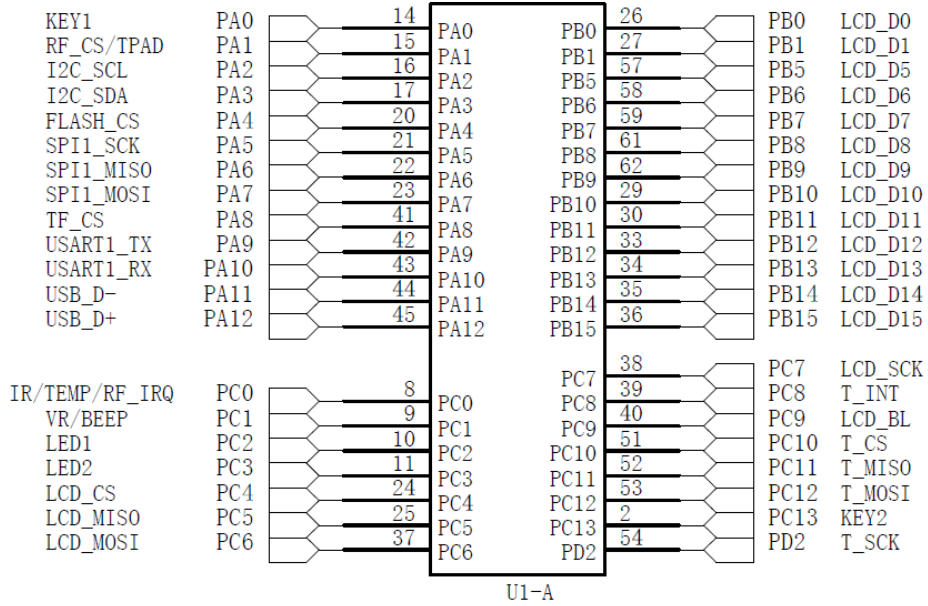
KEY1 PA0 14 PA0
RF_CS/TPAD PA1 15 PA1
I2C_SCL PA2 16 PA2
I2C_SDA PA3 17 PA3
FLASH_CS PA4 20 PA4
SPI1_SCK PA5 21 PA5
SPI1_MISO PA6 22 PA6
SPI1_MOSI PA7 23 PA7
TF_CS PA8 41 PA8
USART1_TX PA9 42 PA9
USART1_RX PA10 43 PA10
USB_D- PA11 44 PA11
USB_D+ PA12 45 PA12

IR/TEMP/RF_IRQ PC0 8 PC0
VR/BEEP PC1 9 PC1
LED1 PC2 10 PC2
LED2 PC3 11 PC3
LCD_CS PC4 24 PC4
LCD_MISO PC5 25 PC5
LCD_MOSI PC6 37 PC6

PB0 26 PB0 LCD_D0
PB1 27 PB1 LCD_D1
PB5 57 PB5 LCD_D5
PB6 58 PB6 LCD_D6
PB7 59 PB7 LCD_D7
PB8 61 PB8 LCD_D8
PB9 62 PB9 LCD_D9
PB10 29 PB10 LCD_D10
PB11 30 PB11 LCD_D11
PB12 33 PB12 LCD_D12
PB13 34 PB13 LCD_D13
PB14 35 PB14 LCD_D14
PB15 36 PB15 LCD_D15

PC7 38 PC7 LCD_SCK
PC8 39 PC8 T_INT
PC9 40 PC9 LCD_BL
PC10 51 PC10 T_CS
PC11 52 PC11 T_MISO
PC12 53 PC12 T_MOSI
PC13 2 PC13 KEY2
PD2 54 PD2 T_SCK

U1-A